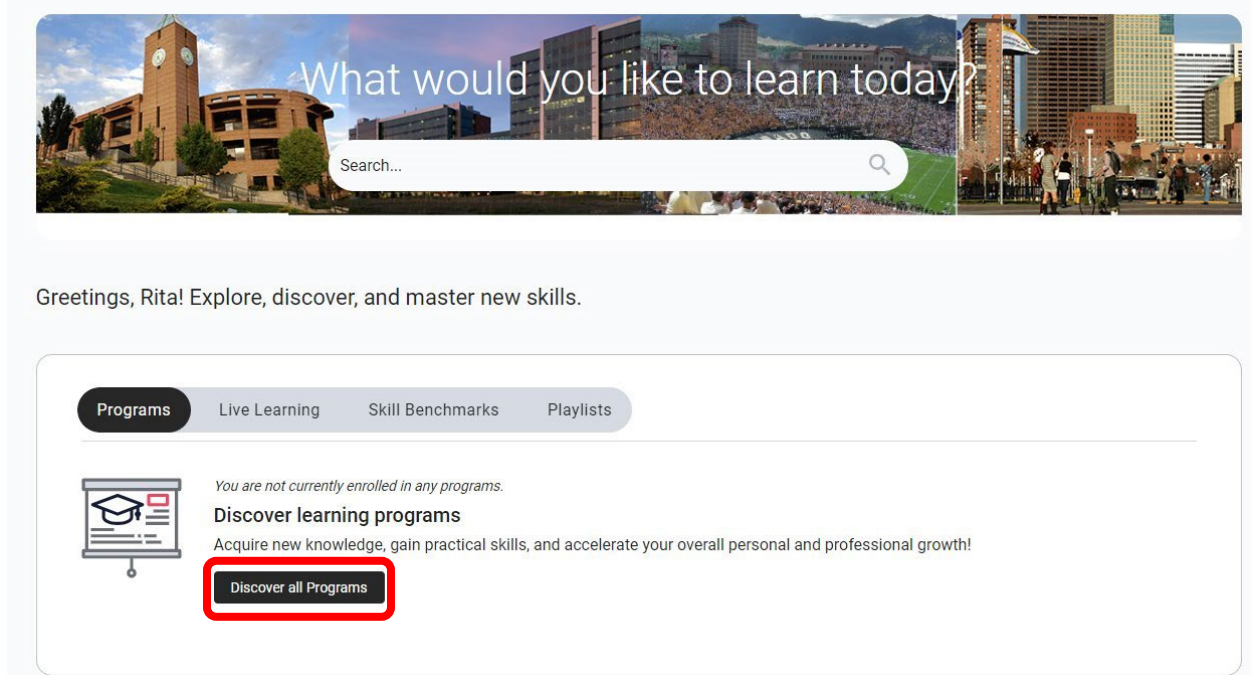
What would you like to learn today?

Search...

Greetings, Rita! Explore, discover, and master new skills.

Programs
Live Learning
Skill Benchmarks
Playlists

*You are not currently enrolled in any programs.*

Discover learning programs

Acquire new knowledge, gain practical skills, and accelerate your overall personal and professional growth!

Discover all Programs